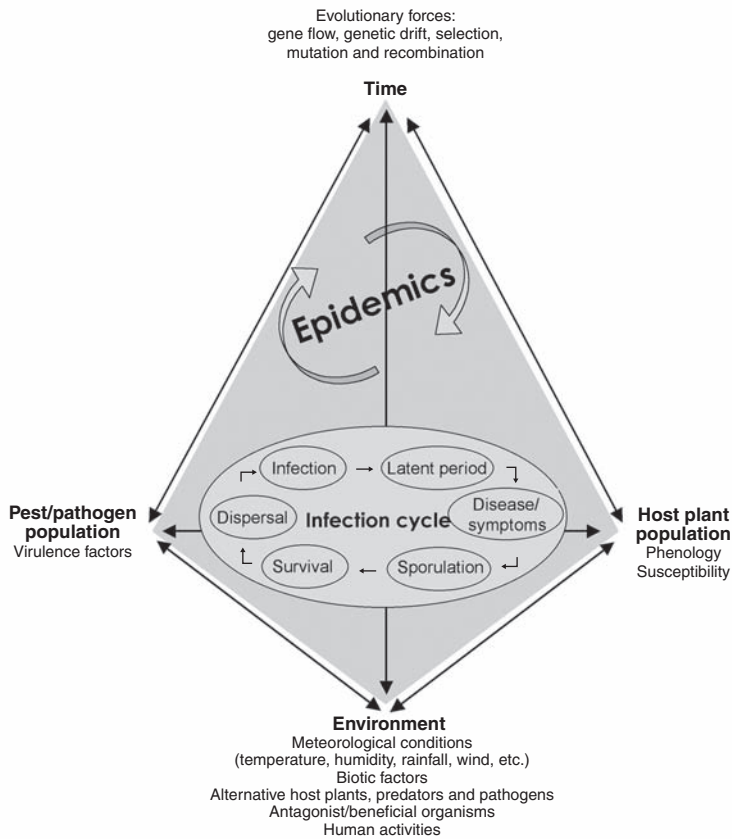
Evolutionary forces:
gene flow, genetic drift, selection,
mutation and recombination

Time

Epidemics

Infection
Latent period
Disease/
symptoms
Sporulation
Survival
Dispersal
Infection cycle

Pest/pathogen population
Virulence factors

Host plant population
Phenology
Susceptibility

Environment
Meteorological conditions
(temperature, humidity, rainfall, wind, etc.)
Biotic factors
Alternative host plants, predators and pathogens
Antagonist/beneficial organisms
Human activities